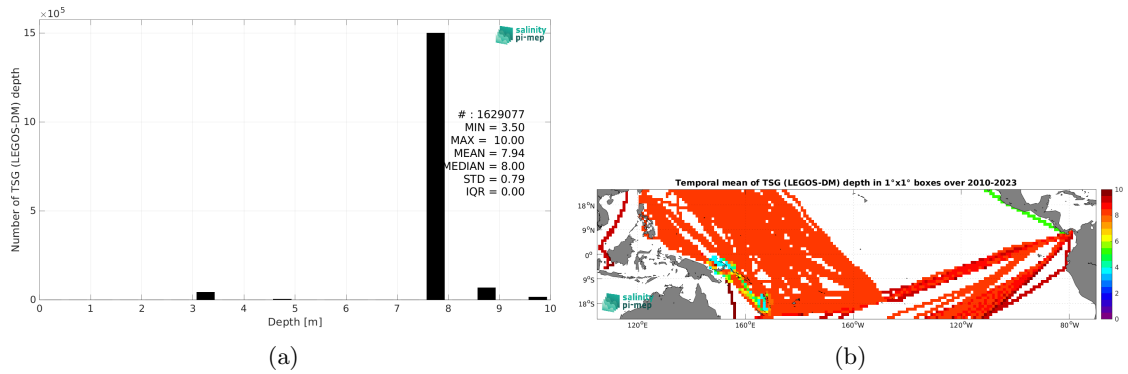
$\times10^5$

15

10

5

0

Number of TSG (LEGOS-DM) depth

salinity pi-mep

# : 1629077
MIN = 3.50
MAX = 10.00
MEAN = 7.94
MEDIAN = 8.00
STD = 0.79
IQR = 0.00

0 1 2 3 4 5 6 7 8 9 10

Depth [m]

(a)

Temporal mean of TSG (LEGOS-DM) depth in 1°x1° boxes over 2010-2023

18°N
9°N
0°
9°S
18°S

120°E 160°E 160°W 120°W 80°W

salinity pi-mep

10
8
6
4
2
0

(b)